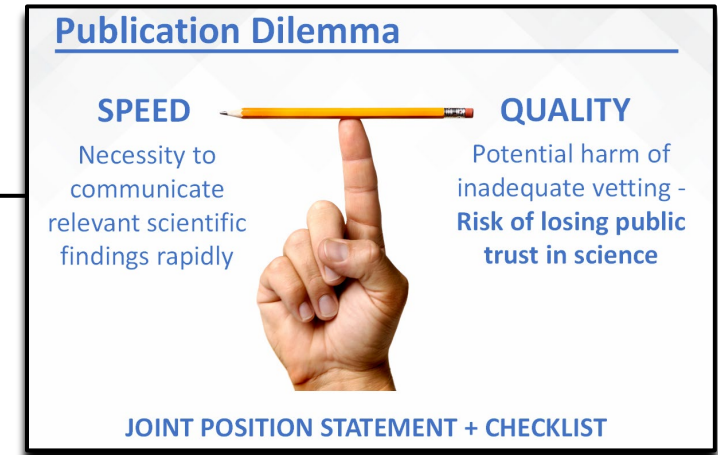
Publication Dilemma

SPEED

Necessity to communicate relevant scientific findings rapidly

QUALITY

Potential harm of inadequate vetting - **Risk of losing public trust in science**

JOINT POSITION STATEMENT + CHECKLIST